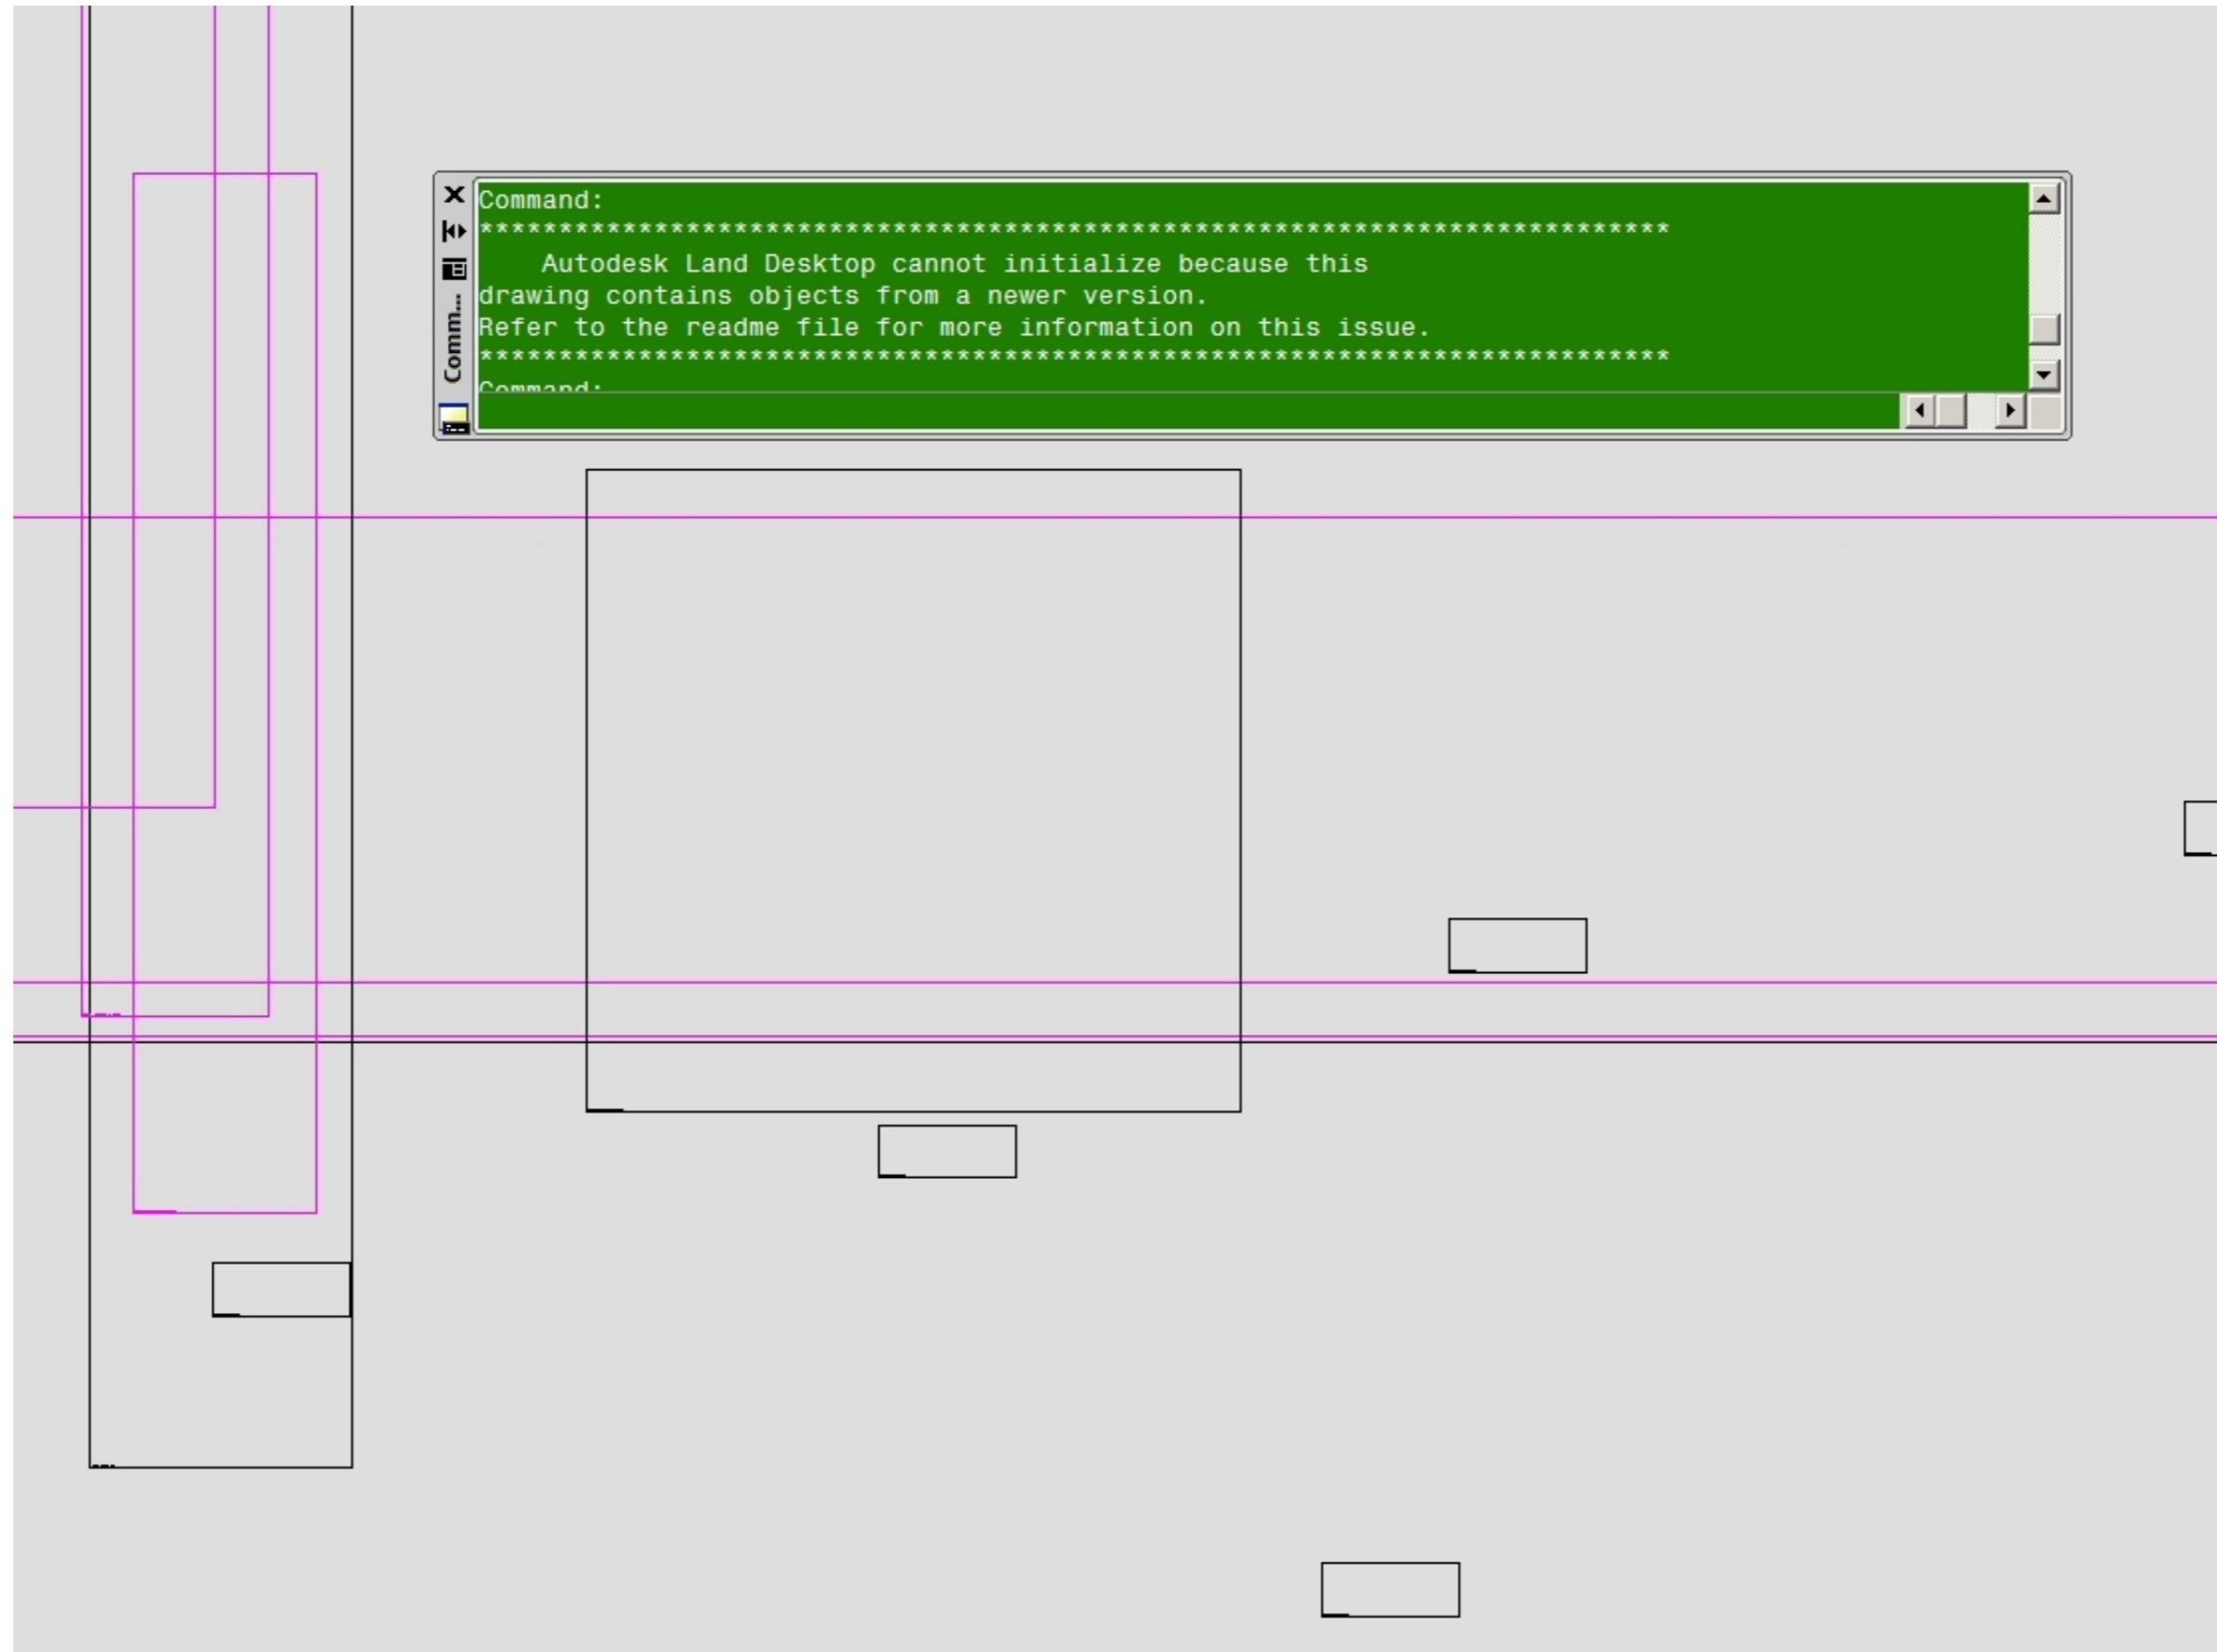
Comm...

Command:
***************************************************************************
Autodesk Land Desktop cannot initialize because this drawing contains objects from a newer version.
Refer to the readme file for more information on this issue.
***************************************************************************
Command: